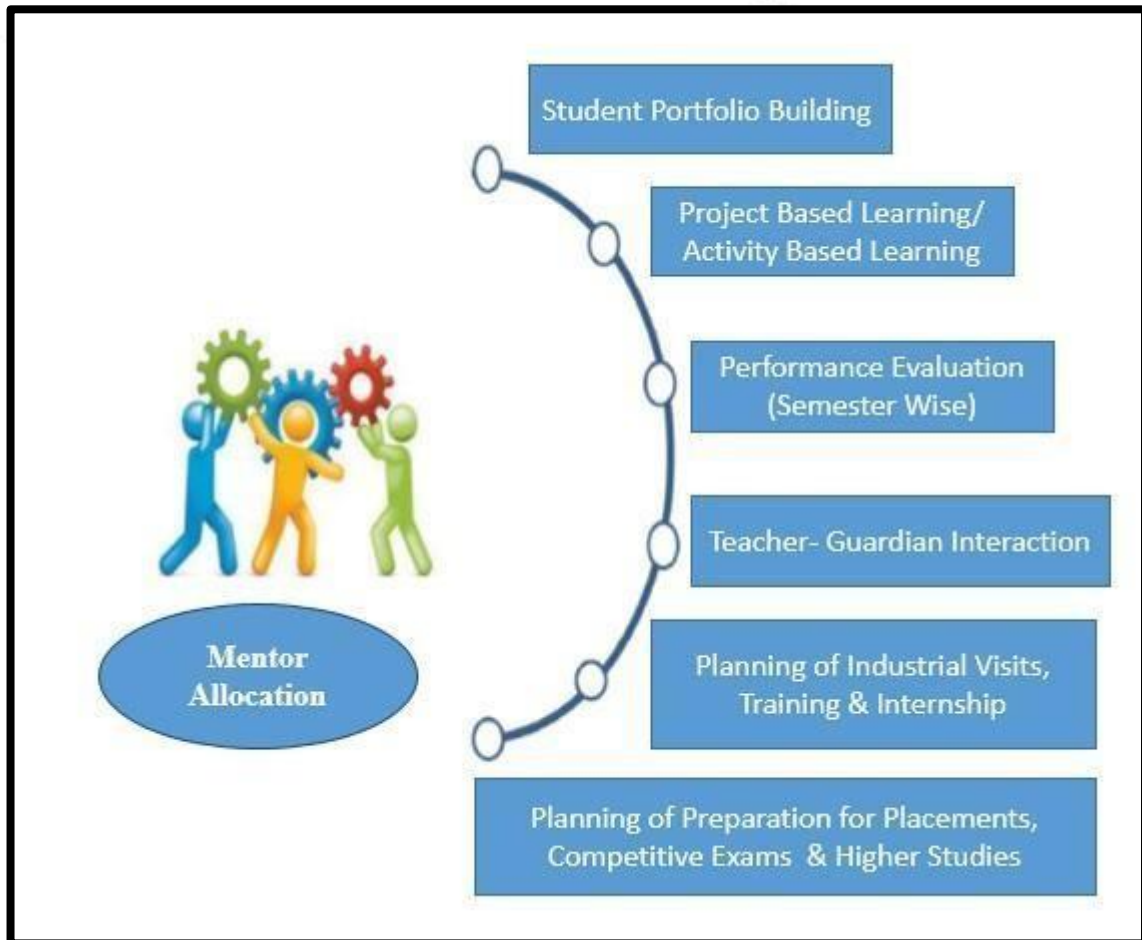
Mentor Allocation

Student Portfolio Building

Project Based Learning/ Activity Based Learning

Performance Evaluation (Semester Wise)

Teacher- Guardian Interaction

Planning of Industrial Visits, Training & Internship

Planning of Preparation for Placements, Competitive Exams & Higher Studies